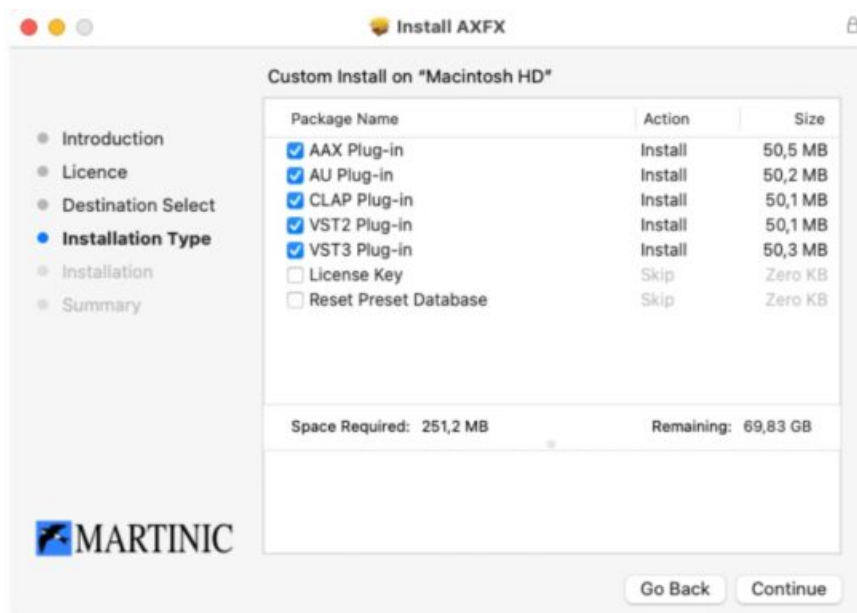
Install AXFX

Custom Install on "Macintosh HD"

Introduction
Licence
Destination Select
Installation Type
Installation
Summary

| Package Name | Action | Size |
|---|---|---|
| AAX Plug-in | Install | 50,5 MB |
| AU Plug-in | Install | 50,2 MB |
| CLAP Plug-in | Install | 50,1 MB |
| VST2 Plug-in | Install | 50,1 MB |
| VST3 Plug-in | Install | 50,3 MB |
| License Key | Skip | Zero KB |
| Reset Preset Database | Skip | Zero KB |

Space Required: 251,2 MB

Remaining: 69,83 GB

MARTINIC

Go Back

Continue